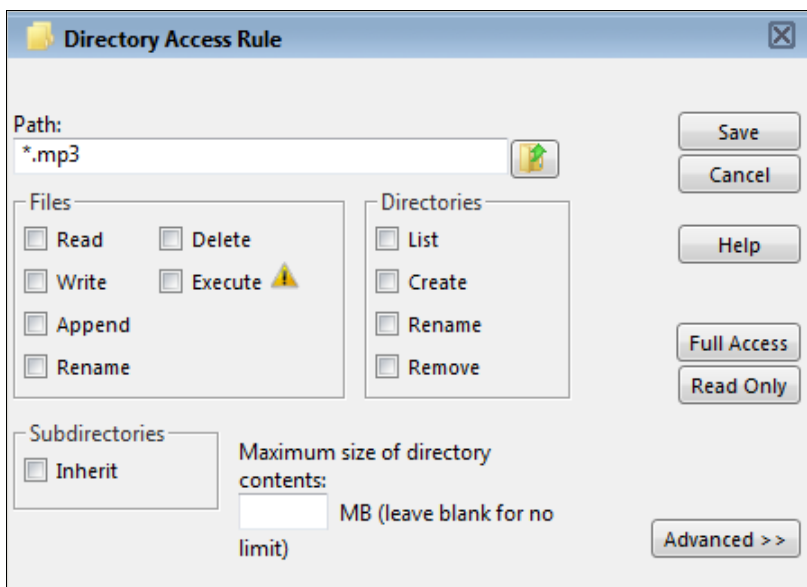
Directory Access Rule

Path:
*.mp3

Save
Cancel

Files
Read
Write
Append
Rename
Delete
Execute

Directories
List
Create
Rename
Remove

Help

Full Access
Read Only

Subdirectories
Inherit

Maximum size of directory contents:
MB (leave blank for no limit)

Advanced >>